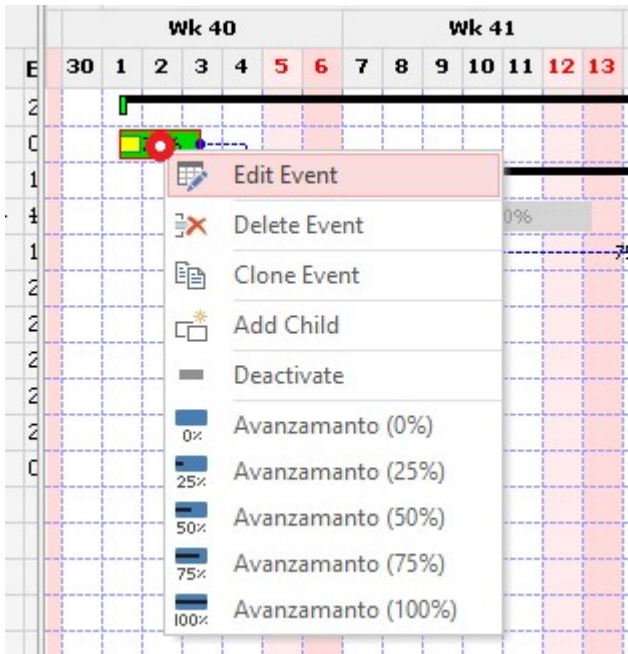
Wk 40 Wk 41

| E | 30 | 1 | 2 | 3 | 4 | 5 | 6 | 7 | 8 | 9 | 10 | 11 | 12 | 13 |
|---|---|---|---|---|---|---|---|---|---|---|---|---|---|---|
| 2 | | | | | | | | | | | | | | |
| C | | | | | | | | | | | | | | |
| 1 | | | | | | | | | | | | | | |
| 1 | | | | | | | | | | | 0% | | | |
| 1 | | | | | | | | | | | | | | 7 |
| 2 | | | | | | | | | | | | | | |
| 2 | | | | | | | | | | | | | | |
| 2 | | | | | | | | | | | | | | |
| 2 | | | | | | | | | | | | | | |
| 2 | | | | | | | | | | | | | | |
| C | | | | | | | | | | | | | | |

Edit Event
Delete Event
Clone Event
Add Child
Deactivate
0% Avanzamanto (0%)
25% Avanzamanto (25%)
50% Avanzamanto (50%)
75% Avanzamanto (75%)
100% Avanzamanto (100%)